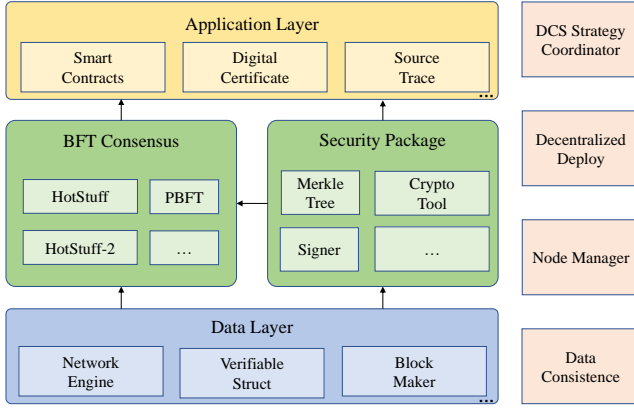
Application Layer

Smart Contracts

Digital Certificate

Source Trace

...

BFT Consensus

HotStuff

PBFT

HotStuff-2

...

Security Package

Merkle Tree

Crypto Tool

Signer

...

Data Layer

Network Engine

Verifiable Struct

Block Maker

...

DCS Strategy Coordinator

Decentralized Deploy

Node Manager

Data Consistence